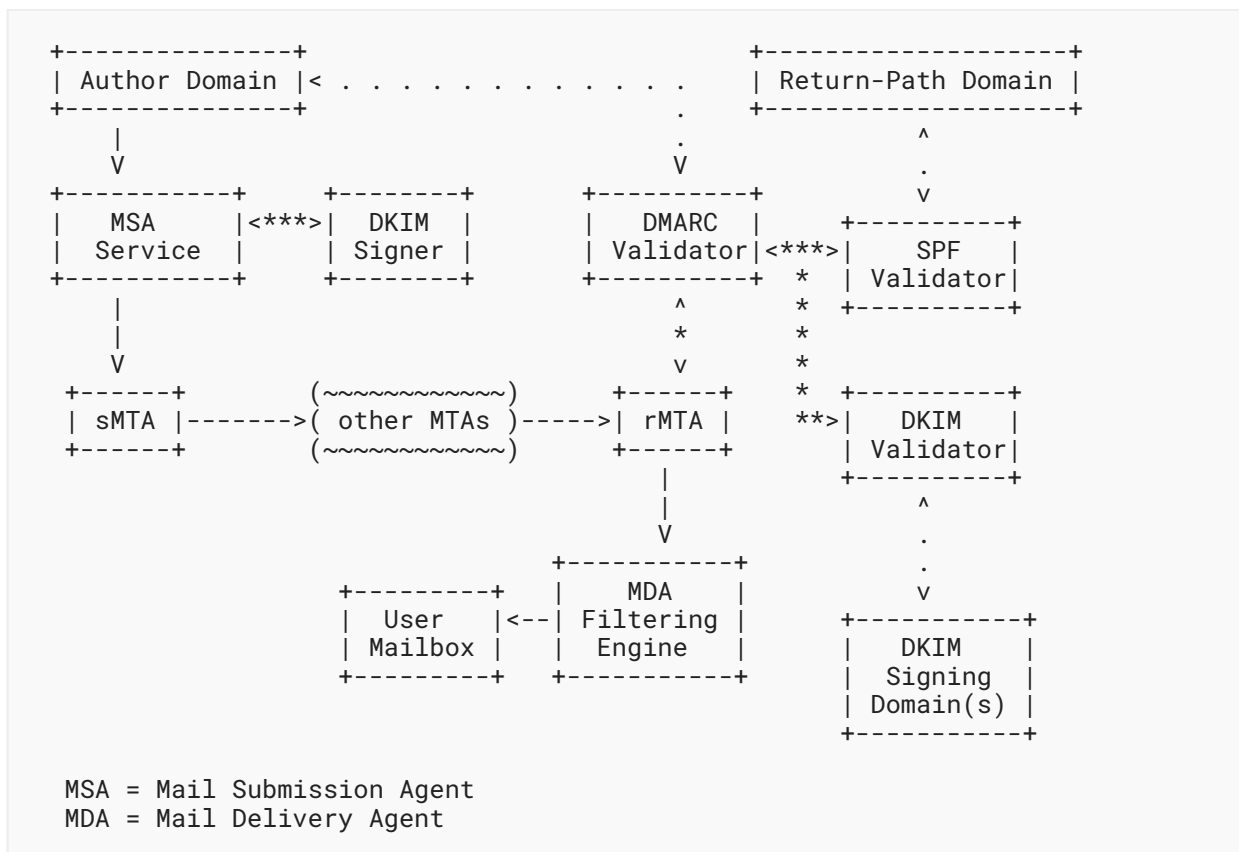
Author Domain

Return-Path Domain

MSA Service

DKIM Signer

DMARC Validator

SPF Validator

sMTA

other MTAs

rMTA

DKIM Validator

MDA Filtering Engine

User Mailbox

DKIM Signing Domain(s)

MSA = Mail Submission Agent
MDA = Mail Delivery Agent